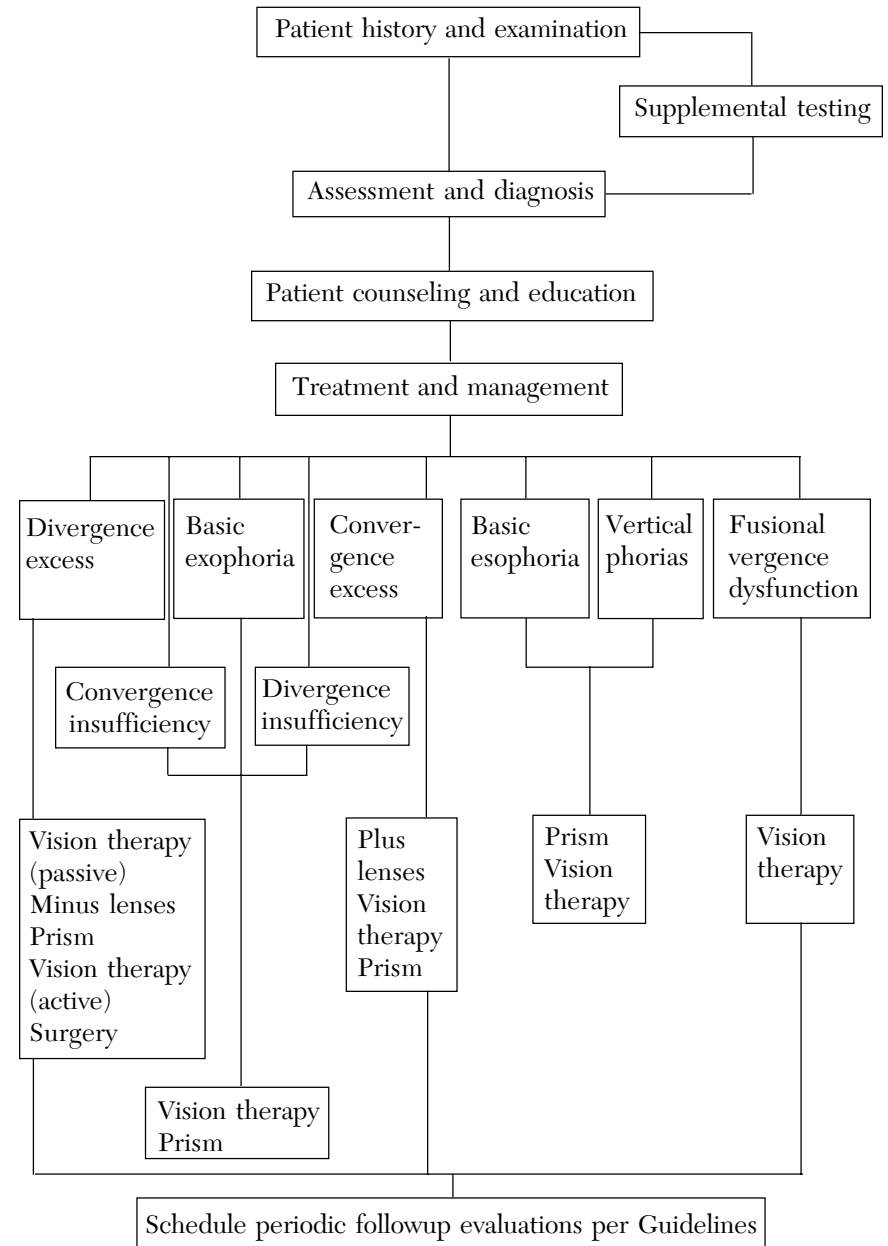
Patient history and examination

Supplemental testing

Assessment and diagnosis

Patient counseling and education

Treatment and management

Divergence excess

Basic exophoria

Convergence excess

Basic esophoria

Vertical phorias

Fusional vergence dysfunction

Convergence insufficiency

Divergence insufficiency

Vision therapy (passive)
Minus lenses
Prism
Vision therapy (active)
Surgery

Plus lenses
Vision therapy
Prism

Prism
Vision therapy

Vision therapy

Vision therapy
Prism

Schedule periodic followup evaluations per Guidelines